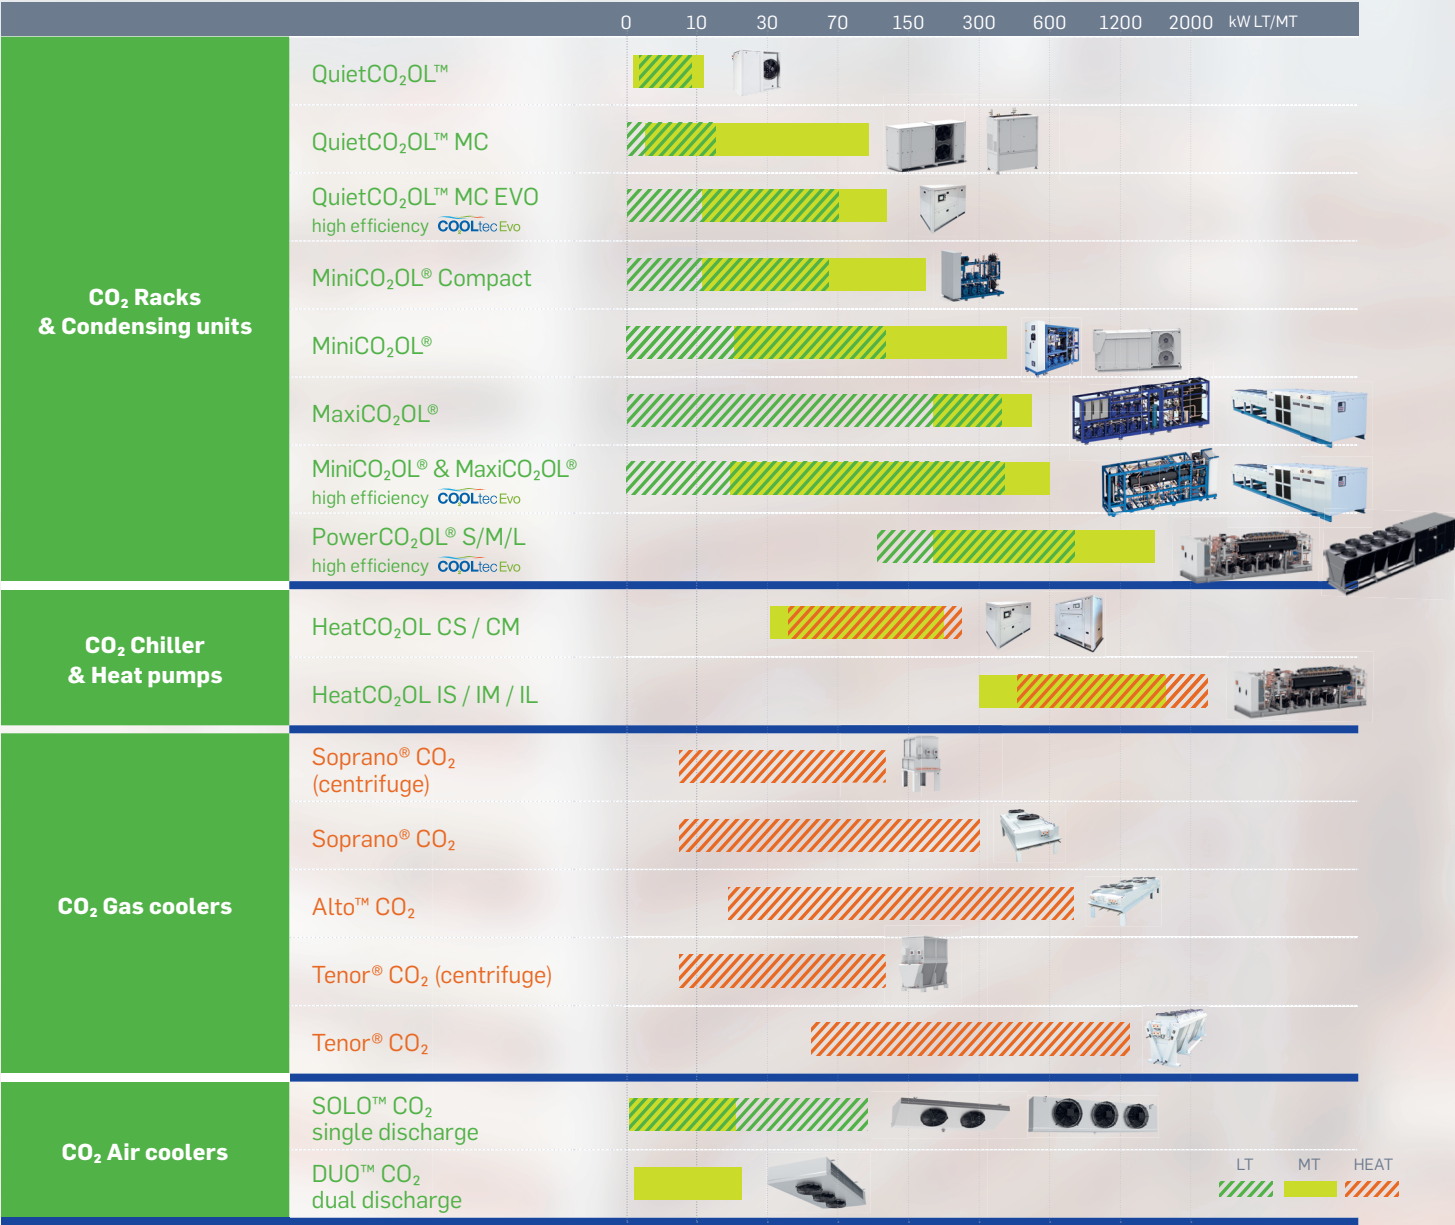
| | | 0 | 10 | 30 | 70 | 150 | 300 | 600 | 1200 | 2000 | kW LT/MT |
|---|---|---|---|---|---|---|---|---|---|---|---|
| $CO_2$ Racks & Condensing units | QuietCO$_2$OL™ | | | | | | | | | | |
| | QuietCO$_2$OL™ MC | | | | | | | | | | |
| | QuietCO$_2$OL™ MC EVO high efficiency COOLtecEvo | | | | | | | | | | |
| | MiniCO$_2$OL® Compact | | | | | | | | | | |
| | MiniCO$_2$OL® | | | | | | | | | | |
| | MaxiCO$_2$OL® | | | | | | | | | | |
| | MiniCO$_2$OL® & MaxiCO$_2$OL® high efficiency COOLtecEvo | | | | | | | | | | |
| | PowerCO$_2$OL® S/M/L high efficiency COOLtecEvo | | | | | | | | | | |
| $CO_2$ Chiller & Heat pumps | HeatCO$_2$OL CS / CM | | | | | | | | | | |
| | HeatCO$_2$OL IS / IM / IL | | | | | | | | | | |
| $CO_2$ Gas coolers | Soprano® CO$_2$ (centrifuge) | | | | | | | | | | |
| | Soprano® CO$_2$ | | | | | | | | | | |
| | Alto™ CO$_2$ | | | | | | | | | | |
| | Tenor® CO$_2$ (centrifuge) | | | | | | | | | | |
| | Tenor® CO$_2$ | | | | | | | | | | |
| $CO_2$ Air coolers | SOLO™ CO$_2$ single discharge | | | | | | | | | | |
| | DUO™ CO$_2$ dual discharge | | | | | | | | | | |

LT MT HEAT